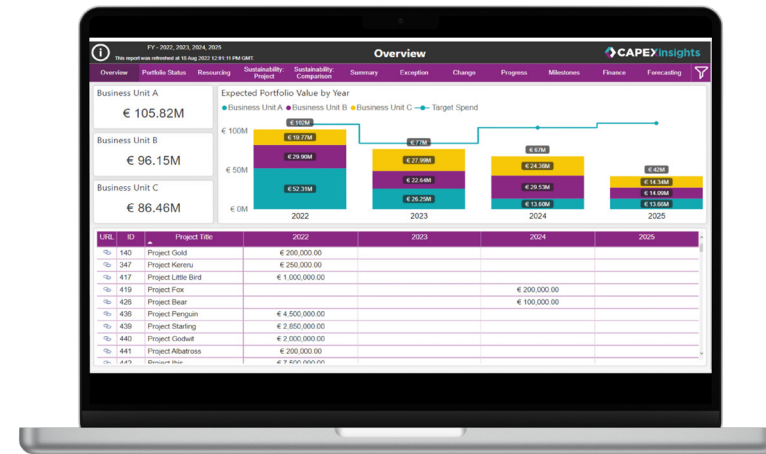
FY - 2022, 2023, 2024, 2025
This report was refreshed at 10 Aug 2022 12:01:11 PM GMT.

Overview

CAPEX insights

Overview | Portfolio Status | Resourcing | Sustainability: Project | Sustainability: Comparison | Summary | Exception | Change | Progress | Milestones | Finance | Forecasting

Business Unit A
€ 105.82M

Business Unit B
€ 96.15M

Business Unit C
€ 86.46M

Expected Portfolio Value by Year

Business Unit A | Business Unit B | Business Unit C | Target Spend

€ 100M
€ 50M
€ 0M

€ 102M
€ 19.77M
€ 29.90M
€ 52.31M
2022

€ 77M
€ 27.99M
€ 22.64M
€ 26.25M
2023

€ 67M
€ 24.36M
€ 28.53M
€ 13.60M
2024

€ 42M
€ 14.34M
€ 14.00M
€ 13.66M
2025

| URL | ID | Project Title | 2022 | 2023 | 2024 | 2025 |
|---|---|---|---|---|---|---|
| | 140 | Project Gold | € 200,000.00 | | | |
| | 347 | Project Kereru | € 250,000.00 | | | |
| | 417 | Project Little Bird | € 1,000,000.00 | | | |
| | 419 | Project Fox | | | € 200,000.00 | |
| | 426 | Project Bear | | | € 100,000.00 | |
| | 436 | Project Penguin | € 4,500,000.00 | | | |
| | 439 | Project Starling | € 2,850,000.00 | | | |
| | 440 | Project Godwit | € 2,000,000.00 | | | |
| | 441 | Project Albatross | € 200,000.00 | | | |
| | 442 | Project Ibis | € 7,500,000.00 | | | |